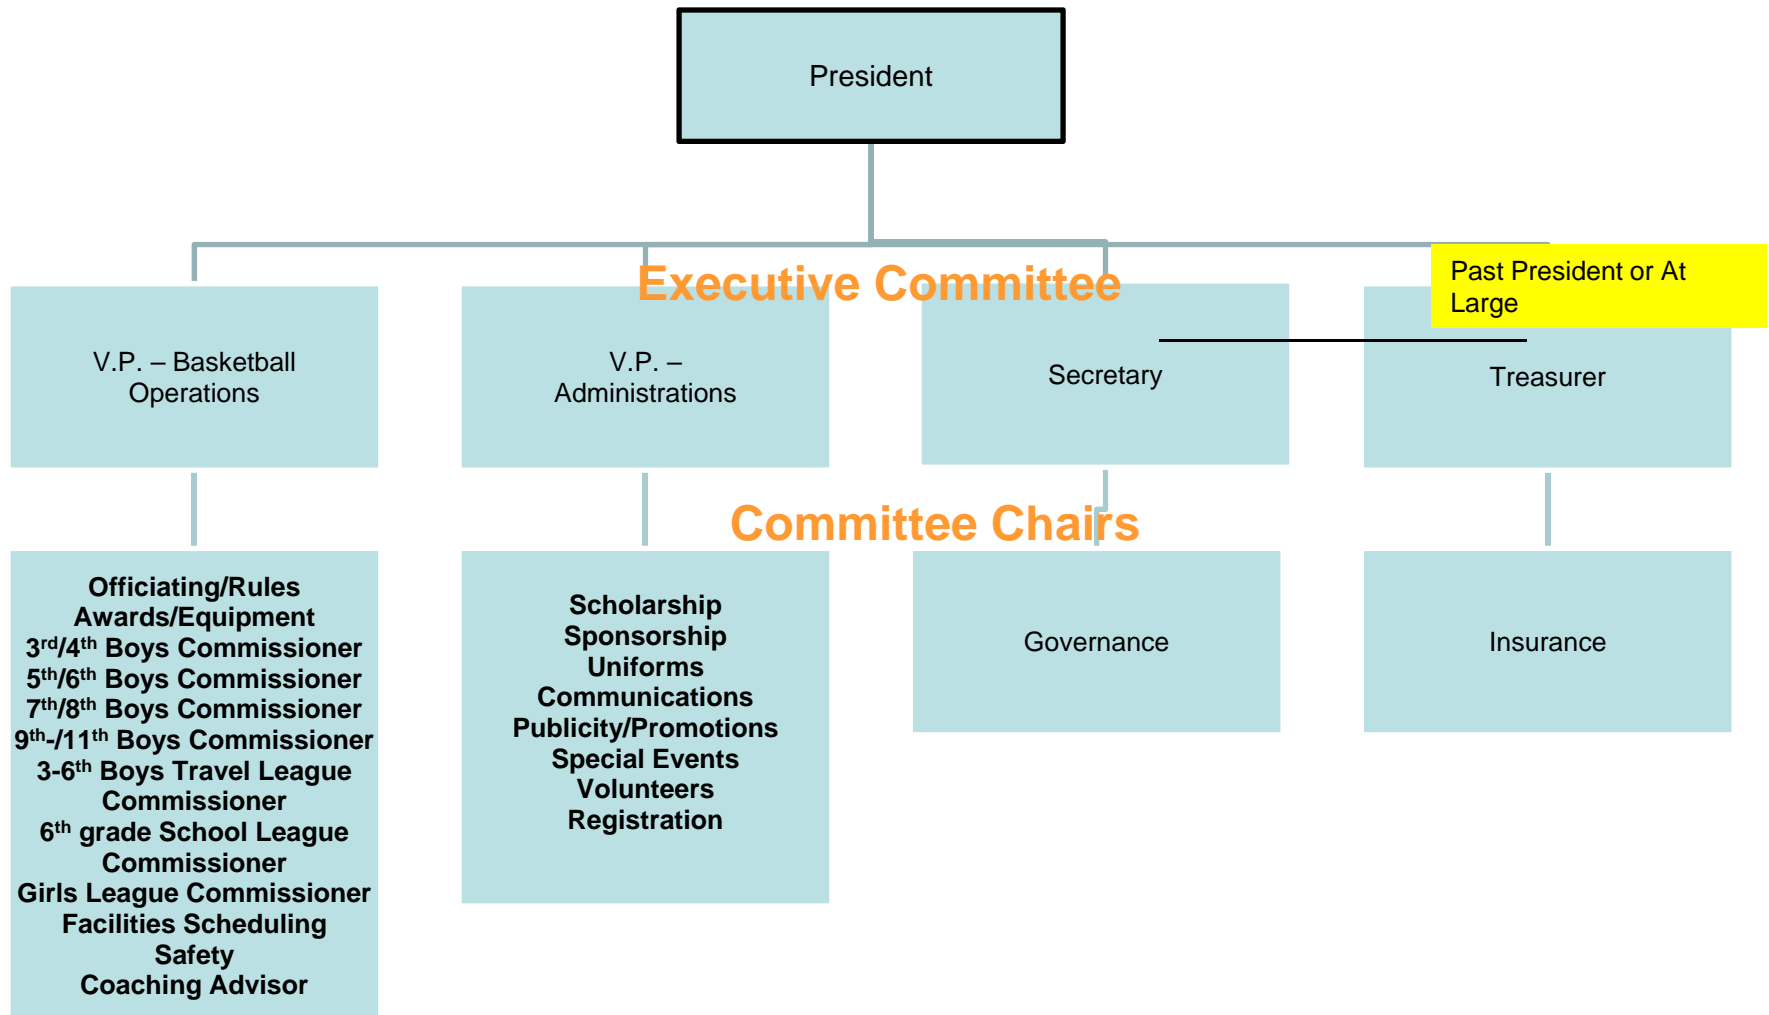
President

Executive Committee

Past President or At Large

V.P. – Basketball Operations

V.P. – Administrations

Secretary

Treasurer

Committee Chairs

Officiating/Rules
Awards/Equipment
3$^{rd}$/4$^{th}$ Boys Commissioner
5$^{th}$/6$^{th}$ Boys Commissioner
7$^{th}$/8$^{th}$ Boys Commissioner
9$^{th}$-/11$^{th}$ Boys Commissioner
3-6$^{th}$ Boys Travel League Commissioner
6$^{th}$ grade School League Commissioner
Girls League Commissioner
Facilities Scheduling
Safety
Coaching Advisor

Scholarship
Sponsorship
Uniforms
Communications
Publicity/Promotions
Special Events
Volunteers
Registration

Governance

Insurance